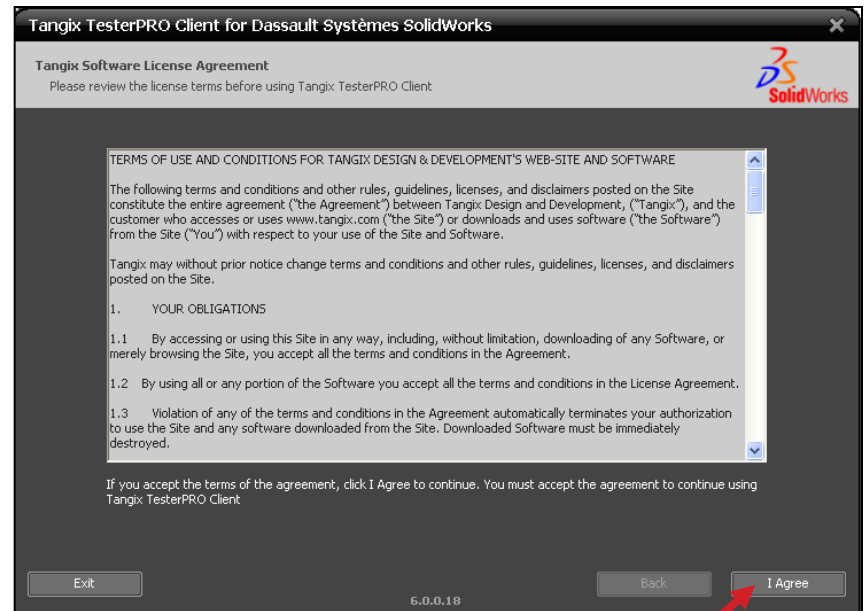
Tangix TesterPRO Client for Dassault Systèmes SolidWorks

Tangix Software License Agreement
Please review the license terms before using Tangix TesterPRO Client

3DS SolidWorks

TERMS OF USE AND CONDITIONS FOR TANGIX DESIGN & DEVELOPMENT'S WEB-SITE AND SOFTWARE

The following terms and conditions and other rules, guidelines, licenses, and disclaimers posted on the Site constitute the entire agreement ("the Agreement") between Tangix Design and Development, ("Tangix"), and the customer who accesses or uses www.tangix.com ("the Site") or downloads and uses software ("the Software") from the Site ("You") with respect to your use of the Site and Software.

Tangix may without prior notice change terms and conditions and other rules, guidelines, licenses, and disclaimers posted on the Site.

1. YOUR OBLIGATIONS

1.1 By accessing or using this Site in any way, including, without limitation, downloading of any Software, or merely browsing the Site, you accept all the terms and conditions in the Agreement.

1.2 By using all or any portion of the Software you accept all the terms and conditions in the License Agreement.

1.3 Violation of any of the terms and conditions in the Agreement automatically terminates your authorization to use the Site and any software downloaded from the Site. Downloaded Software must be immediately destroyed.

If you accept the terms of the agreement, click I Agree to continue. You must accept the agreement to continue using Tangix TesterPRO Client

Exit

6.0.0.18

Back

I Agree